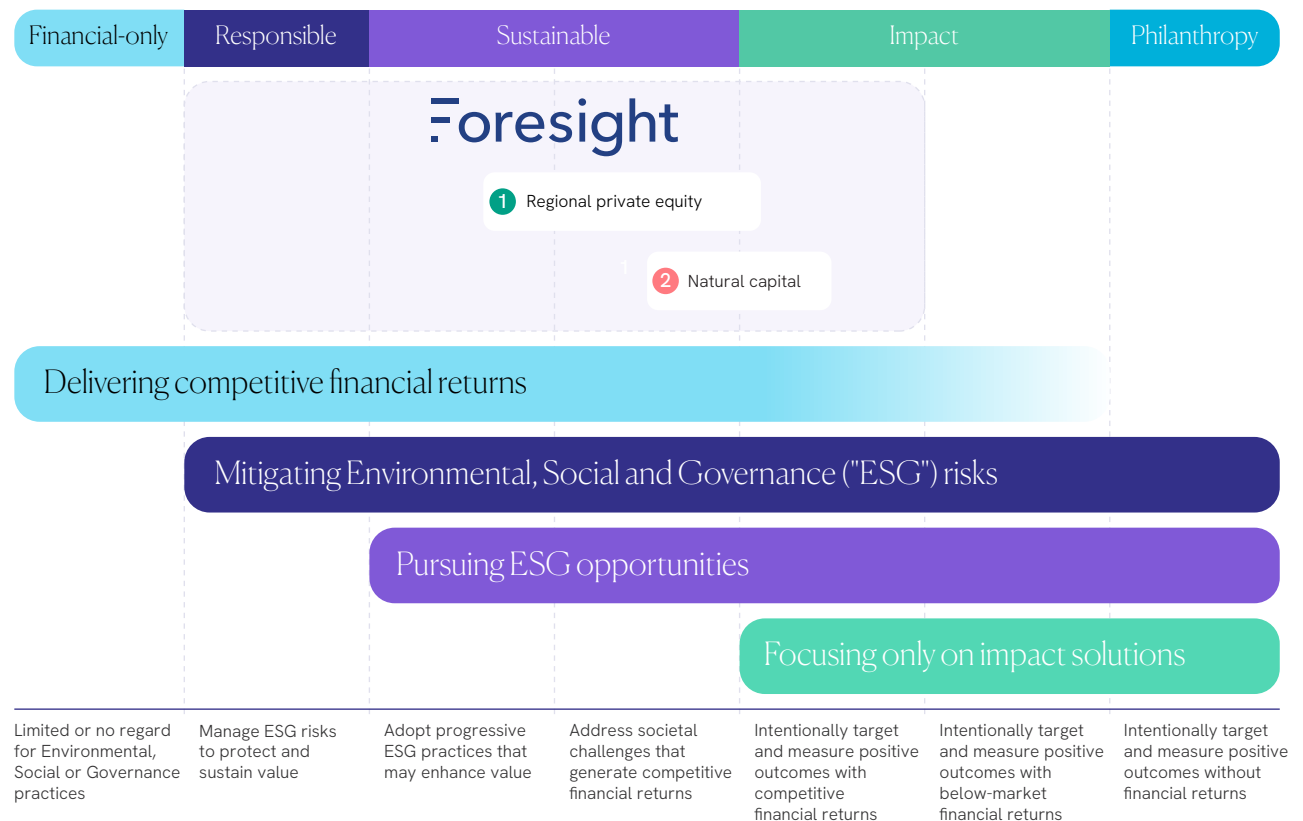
Financial-only | Responsible | Sustainable | Impact | Philanthropy

Foresight

1 Regional private equity

2 Natural capital

Delivering competitive financial returns

Mitigating Environmental, Social and Governance ("ESG") risks

Pursuing ESG opportunities

Focusing only on impact solutions

Limited or no regard for Environmental, Social or Governance practices

Manage ESG risks to protect and sustain value

Adopt progressive ESG practices that may enhance value

Address societal challenges that generate competitive financial returns

Intentionally target and measure positive outcomes with competitive financial returns

Intentionally target and measure positive outcomes with below-market financial returns

Intentionally target and measure positive outcomes without financial returns